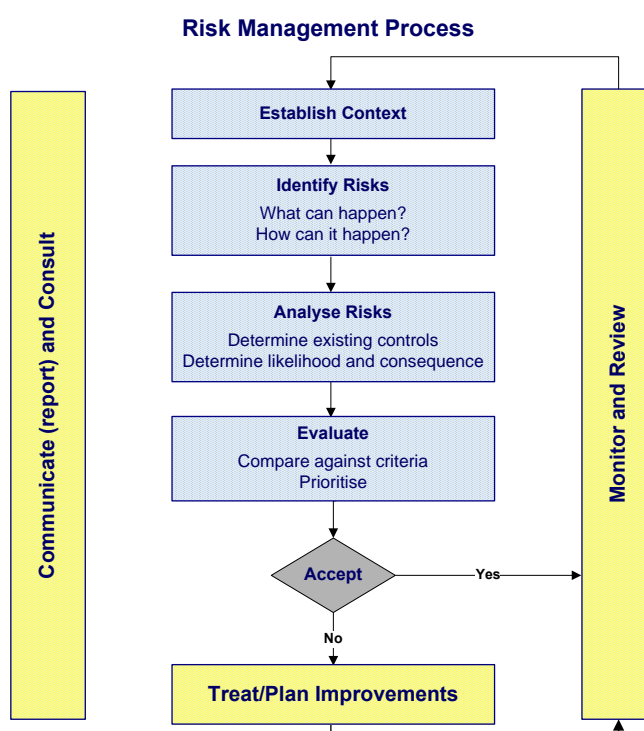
Risk Management Process

Communicate (report) and Consult

Establish Context

Identify Risks
What can happen?
How can it happen?

Analyse Risks
Determine existing controls
Determine likelihood and consequence

Evaluate
Compare against criteria
Prioritise

Accept

Yes

No

Treat/Plan Improvements

Monitor and Review